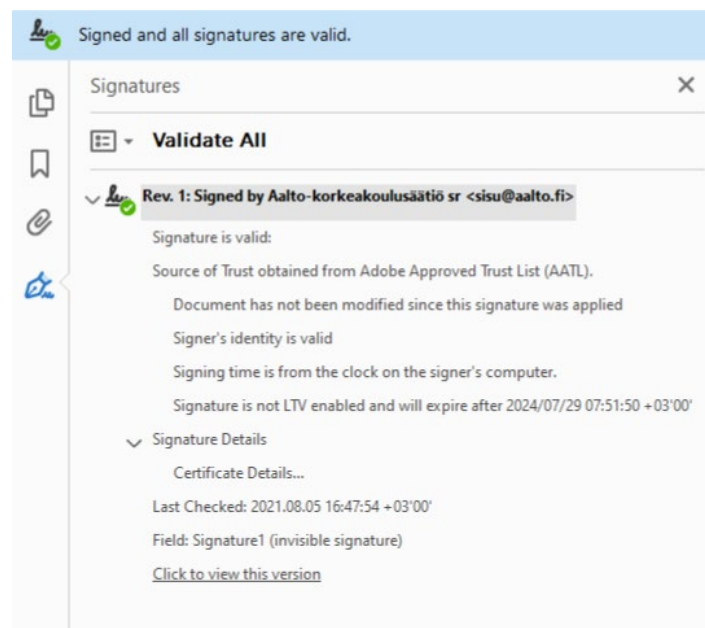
Signed and all signatures are valid.

Signatures

Validate All

Rev. 1: Signed by Aalto-korkeakoulusäätiö sr <sisu@aalto.fi>

Signature is valid:

Source of Trust obtained from Adobe Approved Trust List (AATL).

Document has not been modified since this signature was applied

Signer's identity is valid

Signing time is from the clock on the signer's computer.

Signature is not LTV enabled and will expire after 2024/07/29 07:51:50 +03'00'

Signature Details

Certificate Details...

Last Checked: 2021.08.05 16:47:54 +03'00'

Field: Signature1 (invisible signature)

Click to view this version